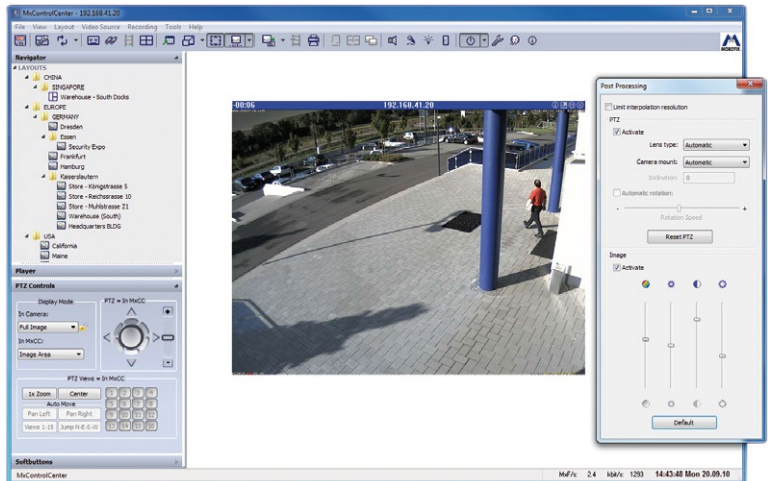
MxControlCenter - 192.168.41.20

File View Layout Video Source Recording Tools Help

MOBOTIX

Navigator

LAYOUTS
CHINA
SINGAPORE
Warehouse - South Docks
EUROPE
GERMANY
Dresden
Essen
Security Expo
Frankfurt
Hamburg
Kaiserslautern
Store - Königstrasse 5
Store - Reichsstrasse 10
Store - Mühlstrasse 21
Warehouse (South)
Headquarters BLDG
USA
California
Maine

Player

PTZ Controls

Display Mode
In Camera:
Full Image
In MxCC:
Image Area

PTZ = In MxCC

PTZ Views = In MxCC
1x Zoom
Center
Auto Move
Pan Left
Pan Right
Views 1-16
Jump N-E-S-W

1 2 3 4
5 6 7 8
9 10 11 12
13 14 15 16

Softbuttons

-00:06 192.168.41.20

Post Processing

Limit interpolation resolution

PTZ
Activate
Lens type: Automatic
Camera mount: Automatic
Inclination: 0
Automatic rotation
Rotation Speed
Reset PTZ

Image
Activate

Default

MxControlCenter

MxF/s: 2.4 kB/s: 1293 14:43:48 Mon 20.09.10